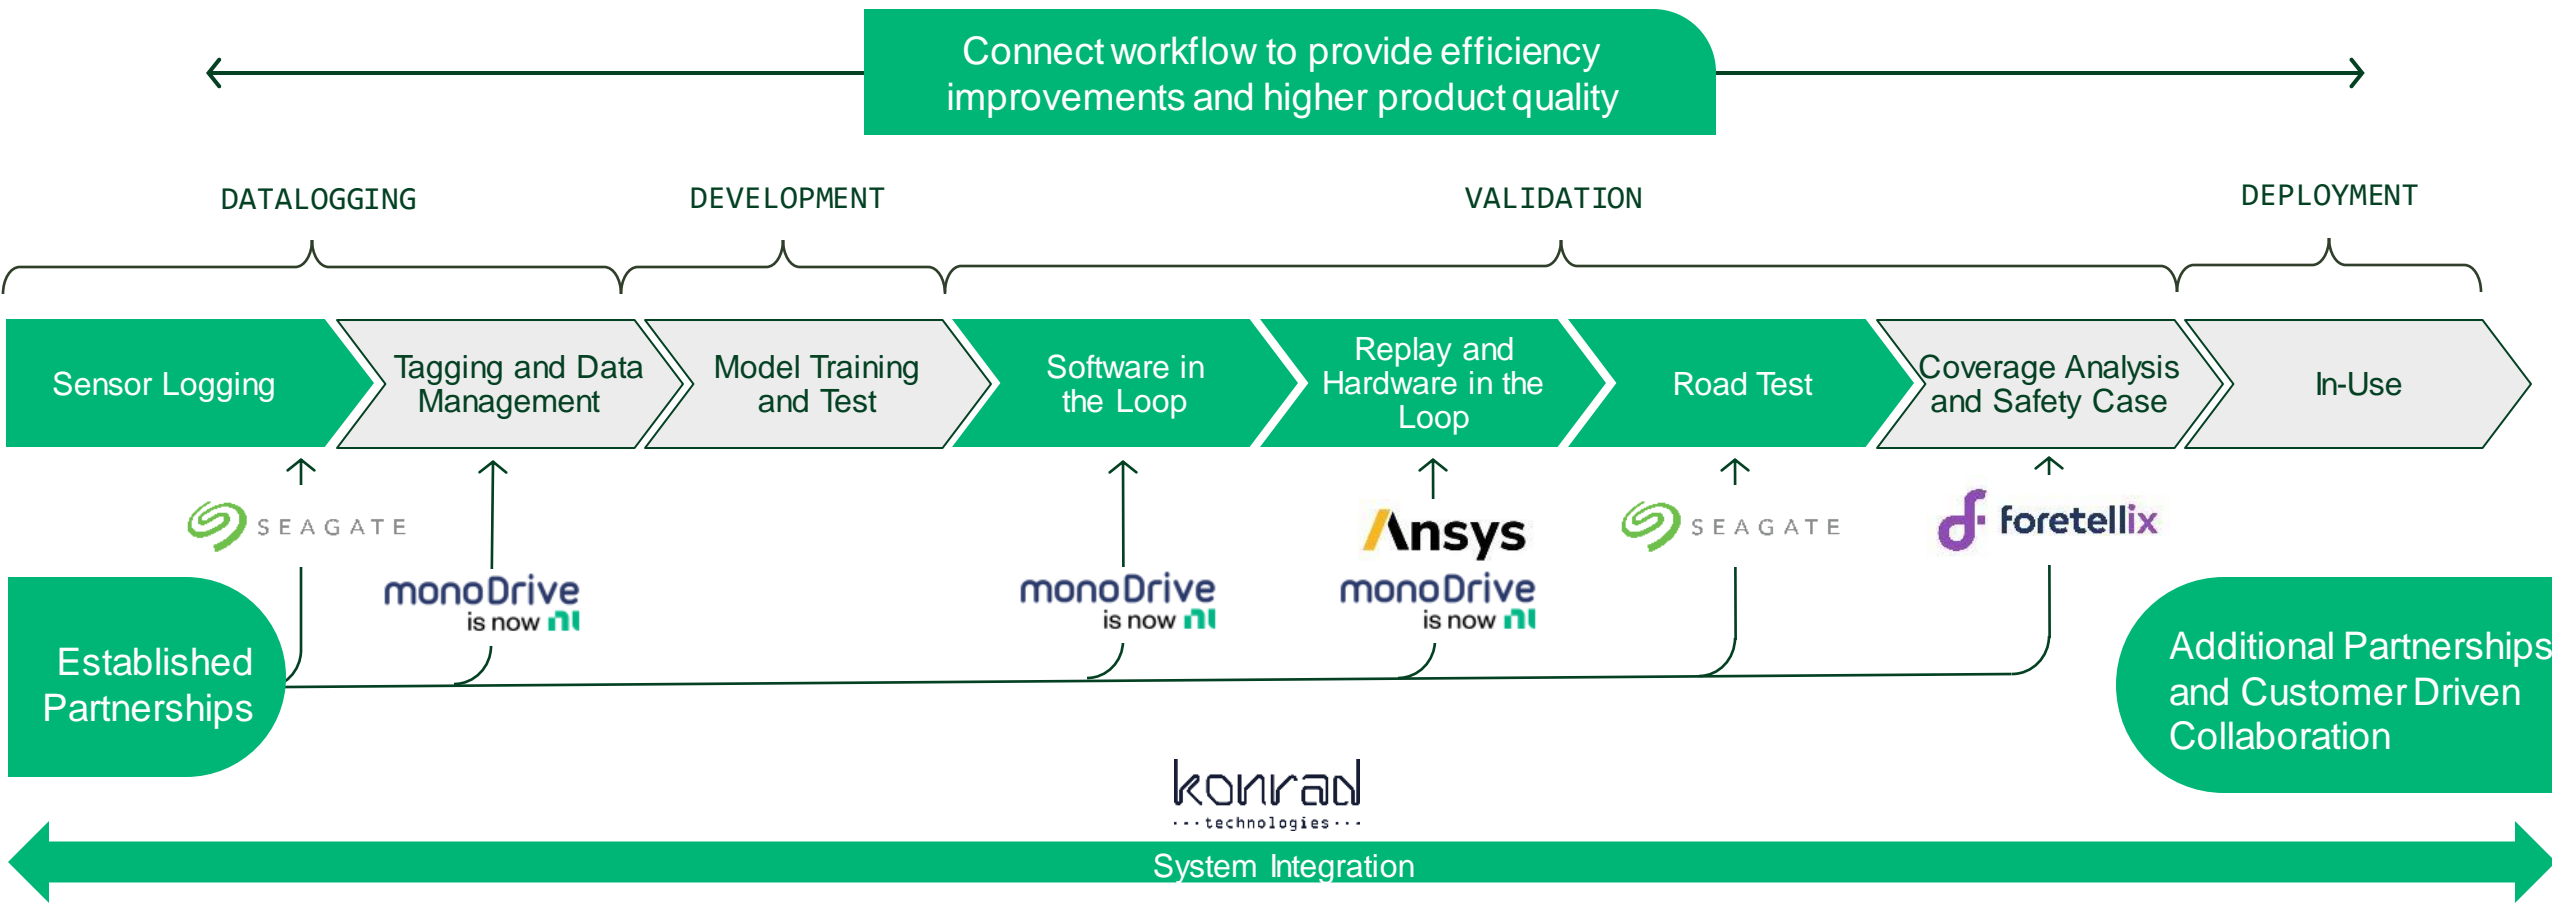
Connect workflow to provide efficiency improvements and higher product quality

DATALOGGING

DEVELOPMENT

VALIDATION

DEPLOYMENT

Sensor Logging

Tagging and Data Management

Model Training and Test

Software in the Loop

Replay and Hardware in the Loop

Road Test

Coverage Analysis and Safety Case

In-Use

SEAGATE

monoDrive is now NI

monoDrive is now NI

Ansys

monoDrive is now NI

SEAGATE

foretellix

Established Partnerships

Additional Partnerships and Customer Driven Collaboration

konrad
technologies

System Integration